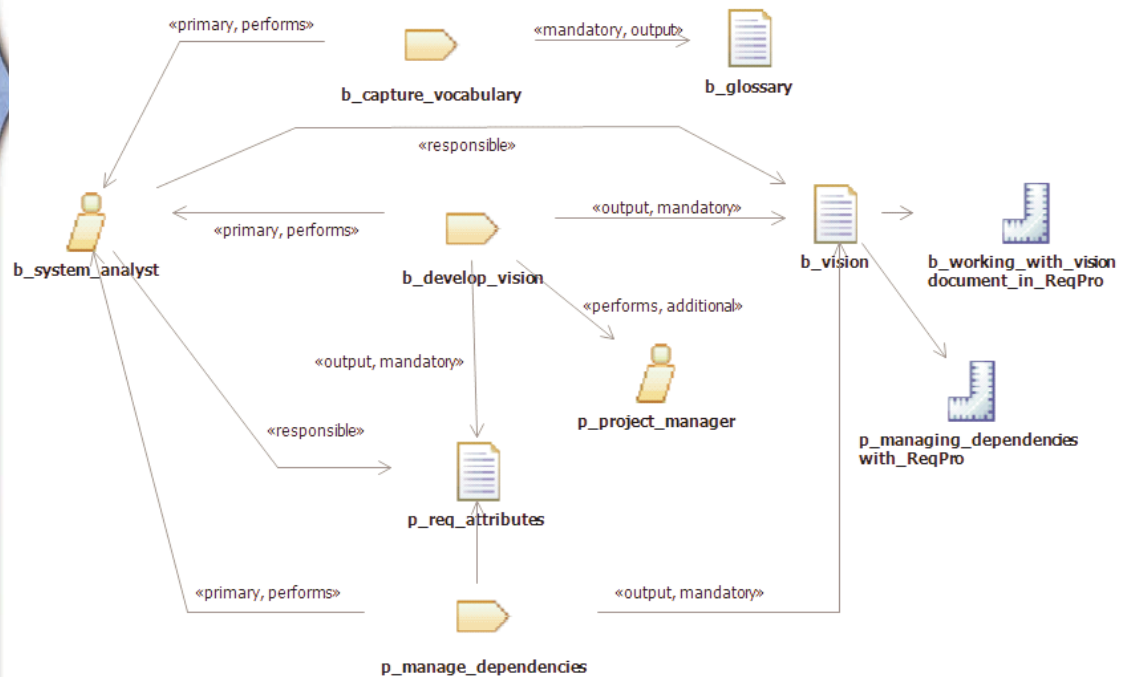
«primary, performs»

b_capture_vocabulary

«mandatory, output»

b_glossary

«responsible»

b_system_analyst

«primary, performs»

b_develop_vision

«output, mandatory»

b_vision

b_working_with_vision document_in_ReqPro

«performs, additional»

«output, mandatory»

p_project_manager

«responsible»

p_managing_dependencies with_ReqPro

p_req_attributes

«primary, performs»

«output, mandatory»

p_manage_dependencies